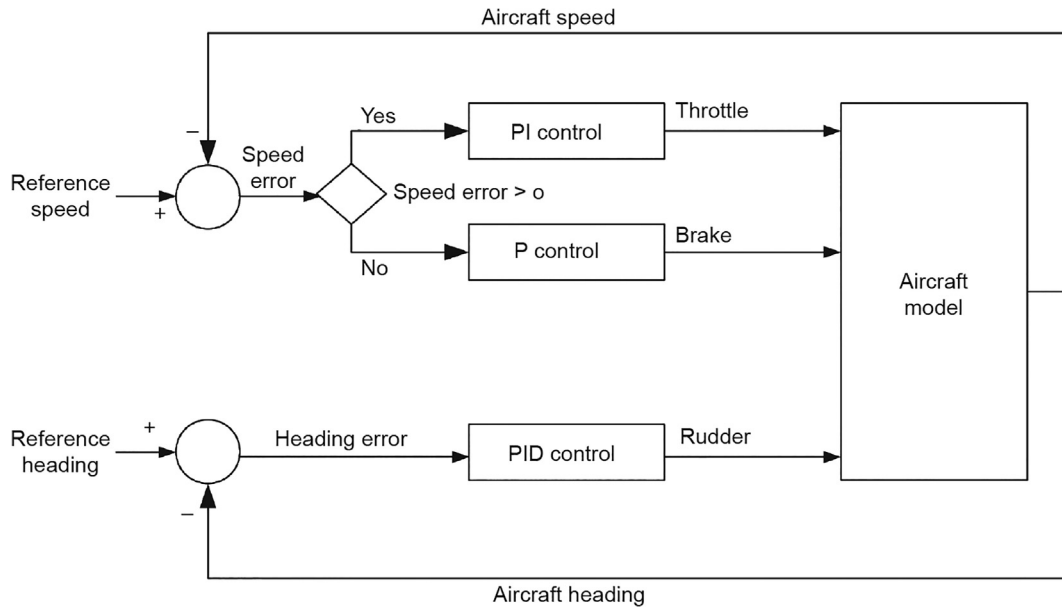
Aircraft speed

−

Reference speed

+

Speed error

Yes

PI control

Throttle

Speed error > o

No

P control

Brake

Aircraft model

Reference heading

+

−

Heading error

PID control

Rudder

Aircraft heading